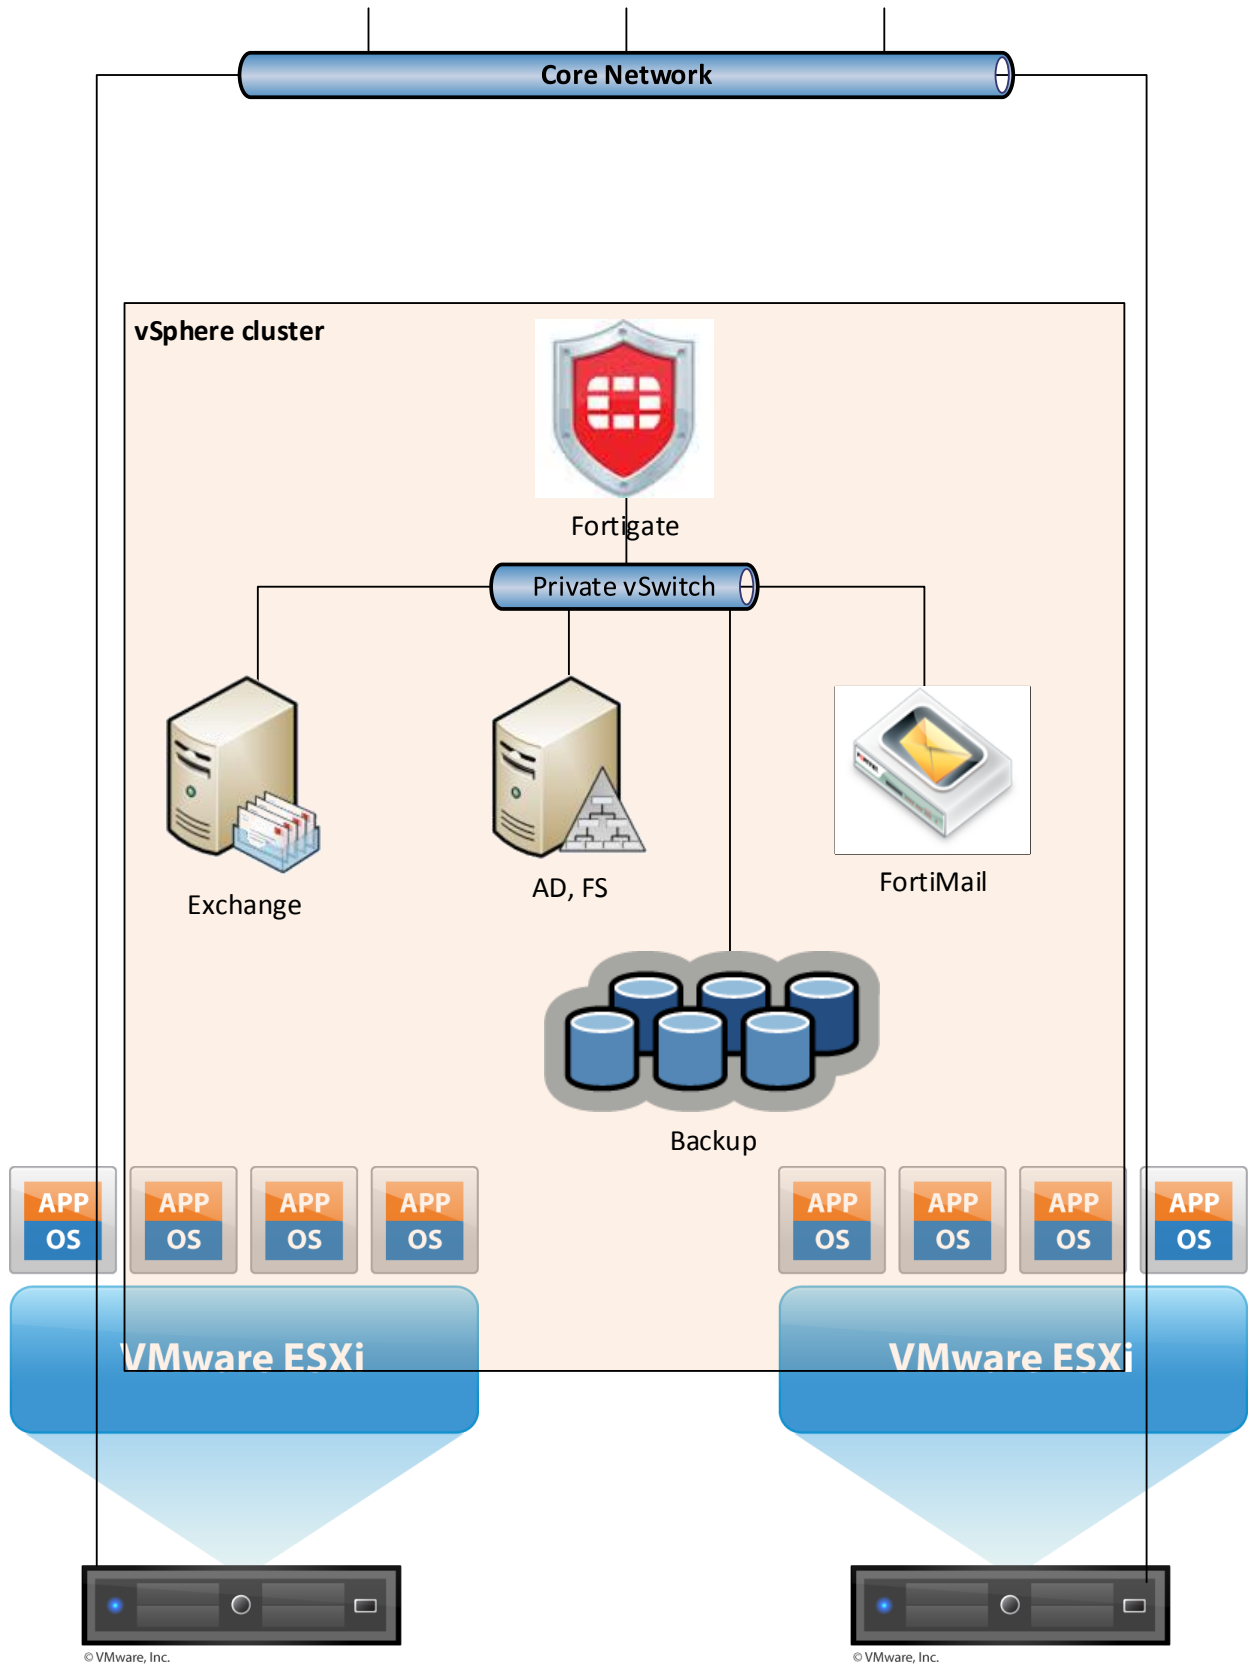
Core Network

vSphere cluster

Fortigate

Private vSwitch

Exchange

AD, FS

FortiMail

Backup

APP
OS

APP
OS

APP
OS

APP
OS

APP
OS

APP
OS

APP
OS

APP
OS

VMware ESXi

VMware ESXi

© VMware, Inc.

© VMware, Inc.